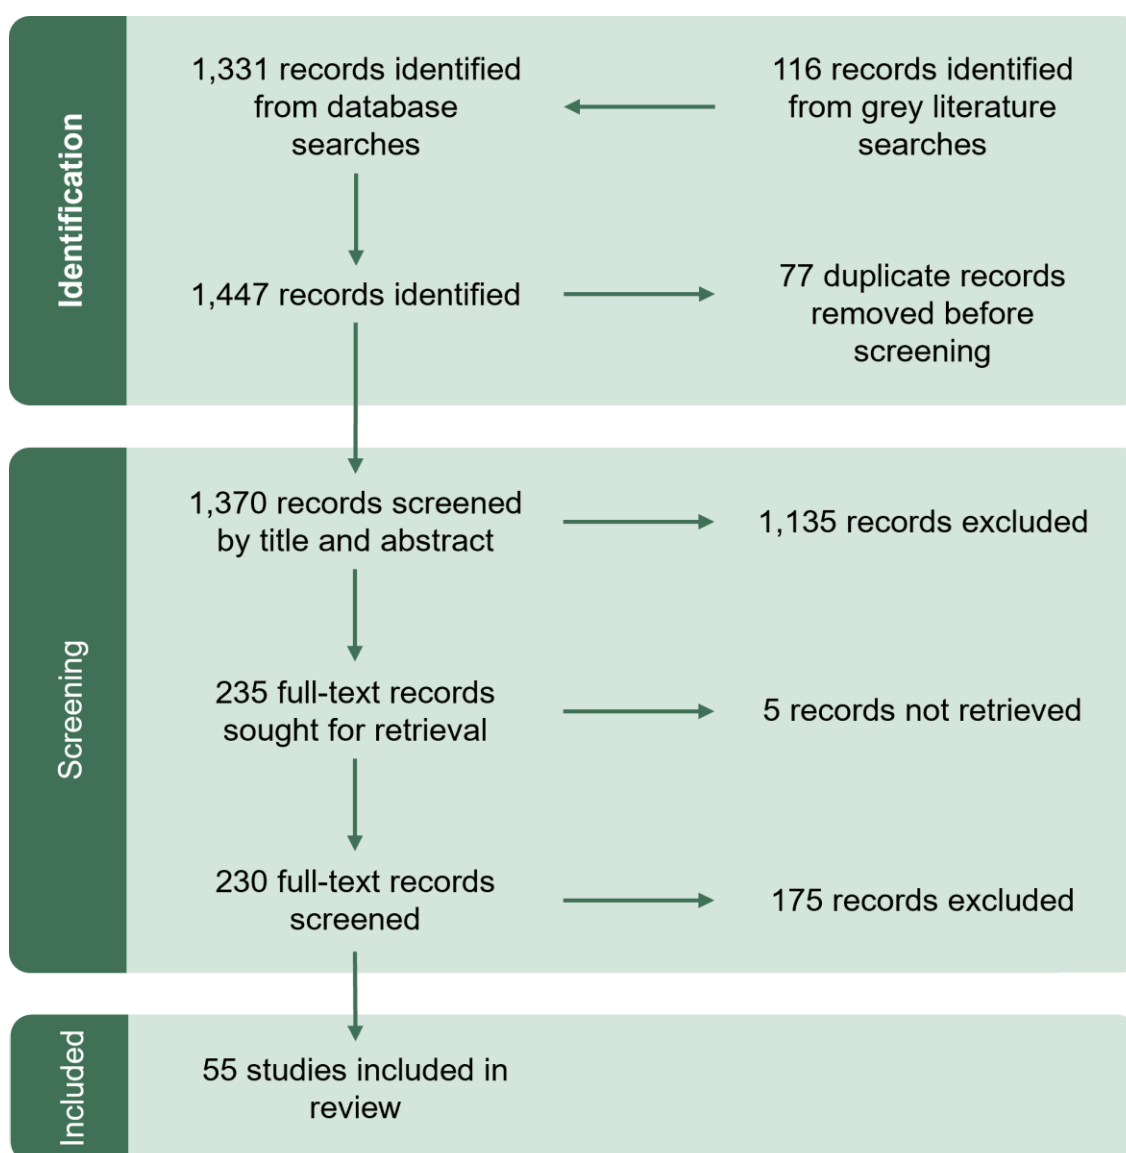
Identification

1,331 records identified from database searches

116 records identified from grey literature searches

1,447 records identified

77 duplicate records removed before screening

Screening

1,370 records screened by title and abstract

1,135 records excluded

235 full-text records sought for retrieval

5 records not retrieved

230 full-text records screened

175 records excluded

Included

55 studies included in review